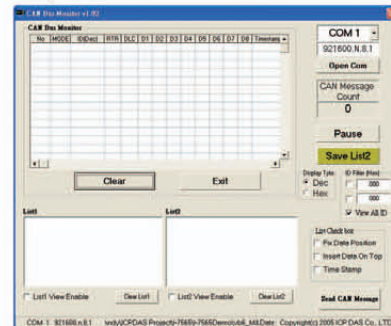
CAN Bus Monitor v1.02

CAN Bus Monitor

| No | MODE | ID(Dec) | RTR | DLC | D1 | D2 | D3 | D4 | D5 | D6 | D7 | D8 | Timestam |
|---|---|---|---|---|---|---|---|---|---|---|---|---|---|

COM 1

921600,N,8,1

Open Com

CAN Message Count

0

Pause

Save List2

Clear

Exit

Display Type

Dec

Hex

ID Filter (Hex)

000

000

View All ID

List1

List2

List Check box

Fix Data Position

Insert Data On Top

Time Stamp

List1 View Enable

Clear List1

List2 View Enable

Clear List2

Read CAN Message

COM 1 921600,N,8,1 \ncdu\ICPDAS Project\I-7565\I-7565Demo\lib6_MAIDate: Copyright(c) 2005 ICP DAS Co., LTD